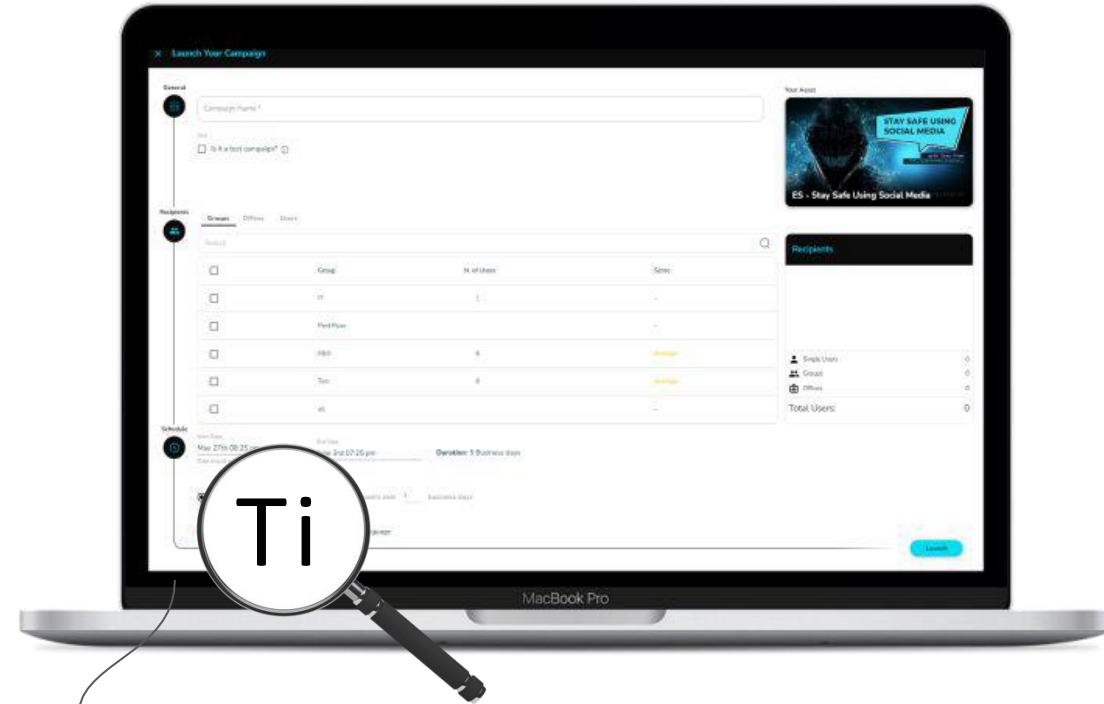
× Launch Your Campaign

General

Campaign Name *

Test

Is it a test campaign?

Your Asset

STAY SAFE USING SOCIAL MEDIA

ES - Stay Safe Using Social Media

Recipients

Groups Offices Users

Search

Recipients

| | Group | N. of Users | Score |
|---|---|---|---|
| | IT | 1 | - |
| | Test Plus | | - |
| | R&D | 6 | Average |
| | Test | 8 | Average |
| | all | | - |

Single Users 0
Groups 0
Offices 0
Total Users: 0

Schedule

Start Date
Mar 27th 08:25 pm

End Date
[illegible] 2nd 07:25 pm

Duration: 5 Business days

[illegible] 1 business days

Ti

Launch

MacBook Pro